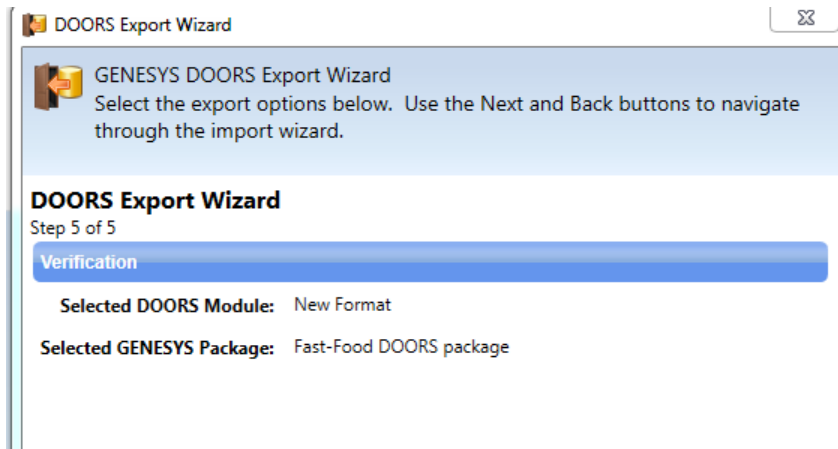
DOORS Export Wizard

GENESYS DOORS Export Wizard
Select the export options below. Use the Next and Back buttons to navigate through the import wizard.

DOORS Export Wizard
Step 5 of 5

Verification

Selected DOORS Module: New Format

Selected GENESYS Package: Fast-Food DOORS package